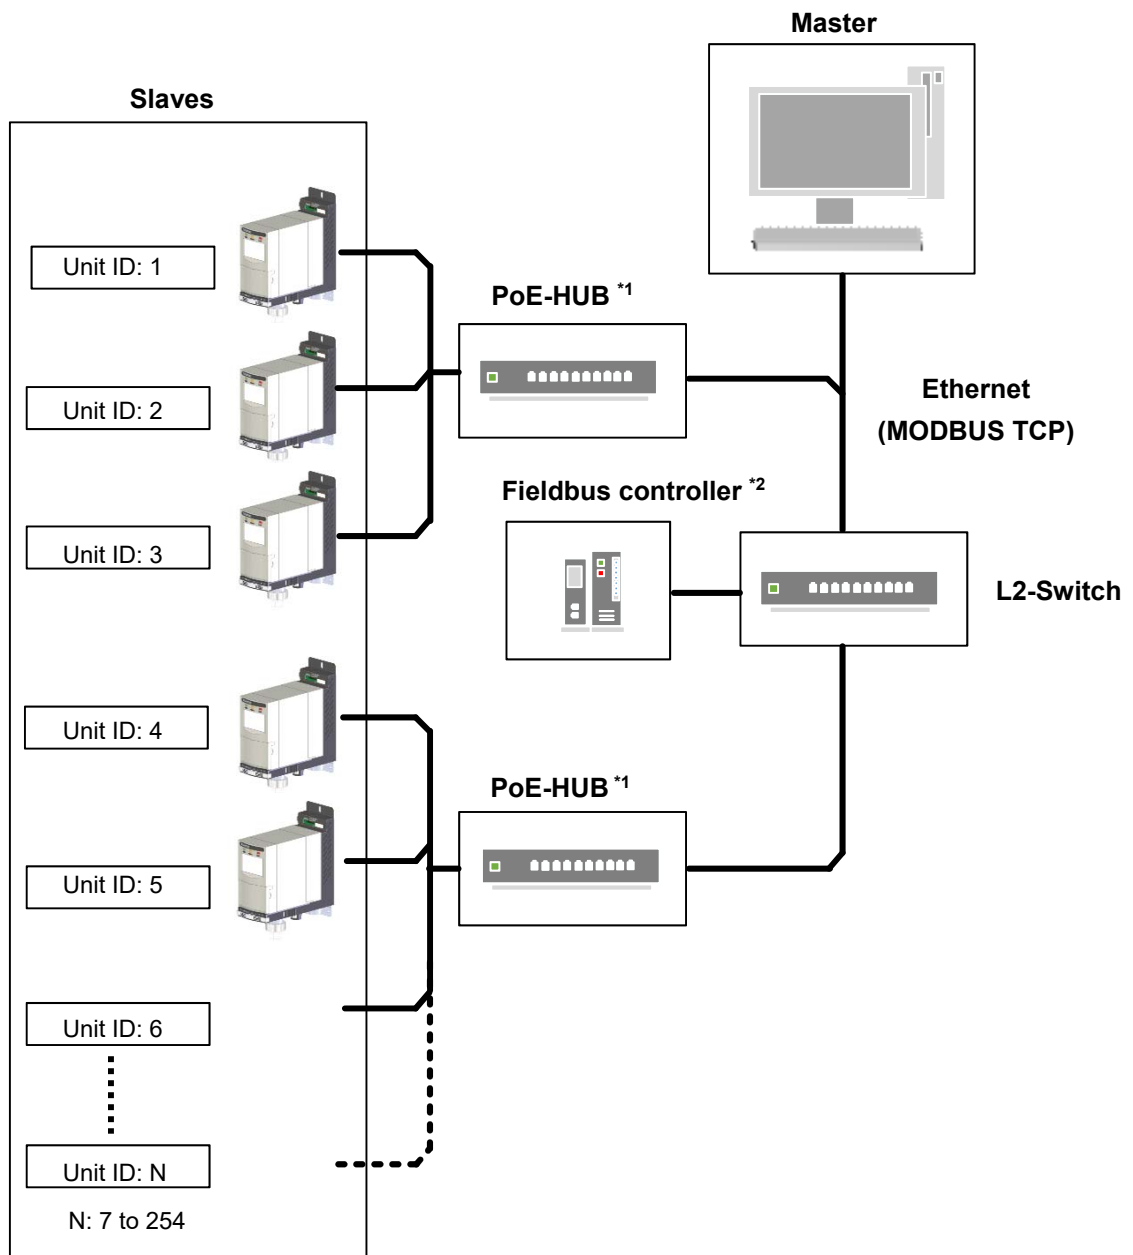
Master

Slaves

Unit ID: 1

PoE-HUB $^{*1}$

Unit ID: 2

Ethernet
(MODBUS TCP)

Fieldbus controller $^{*2}$

Unit ID: 3

L2-Switch

Unit ID: 4

PoE-HUB $^{*1}$

Unit ID: 5

Unit ID: 6

Unit ID: N

N: 7 to 254